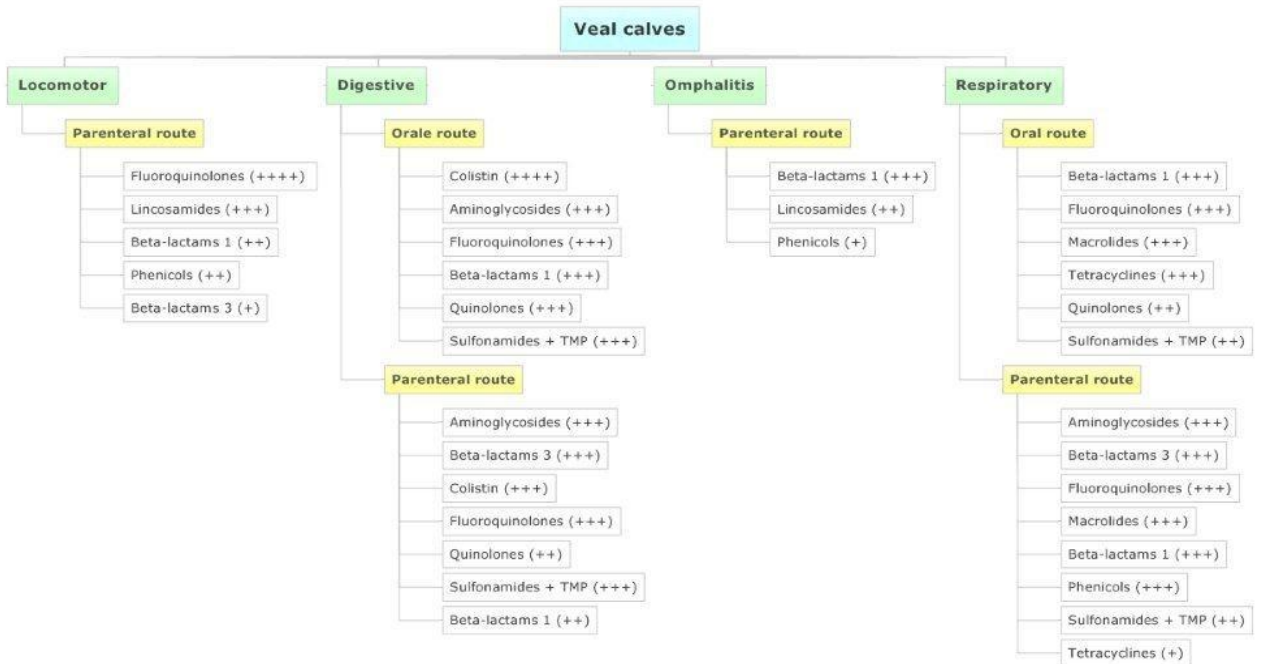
Veal calves

Locomotor

Parenteral route

Fluoroquinolones (++++)

Lincosamides (+++)

Beta-lactams 1 (++)

Phenicols (++)

Beta-lactams 3 (+)

Digestive

Orale route

Colistin (++++)

Aminoglycosides (+++)

Fluoroquinolones (+++)

Beta-lactams 1 (+++)

Quinolones (+++)

Sulfonamides + TMP (+++)

Parenteral route

Aminoglycosides (+++)

Beta-lactams 3 (+++)

Colistin (+++)

Fluoroquinolones (+++)

Quinolones (++)

Sulfonamides + TMP (+++)

Beta-lactams 1 (++)

Omphalitis

Parenteral route

Beta-lactams 1 (+++)

Lincosamides (++)

Phenicols (+)

Respiratory

Oral route

Beta-lactams 1 (+++)

Fluoroquinolones (+++)

Macrolides (+++)

Tetracyclines (+++)

Quinolones (++)

Sulfonamides + TMP (++)

Parenteral route

Aminoglycosides (+++)

Beta-lactams 3 (+++)

Fluoroquinolones (+++)

Macrolides (+++)

Beta-lactams 1 (+++)

Phenicols (+++)

Sulfonamides + TMP (++)

Tetracyclines (+)